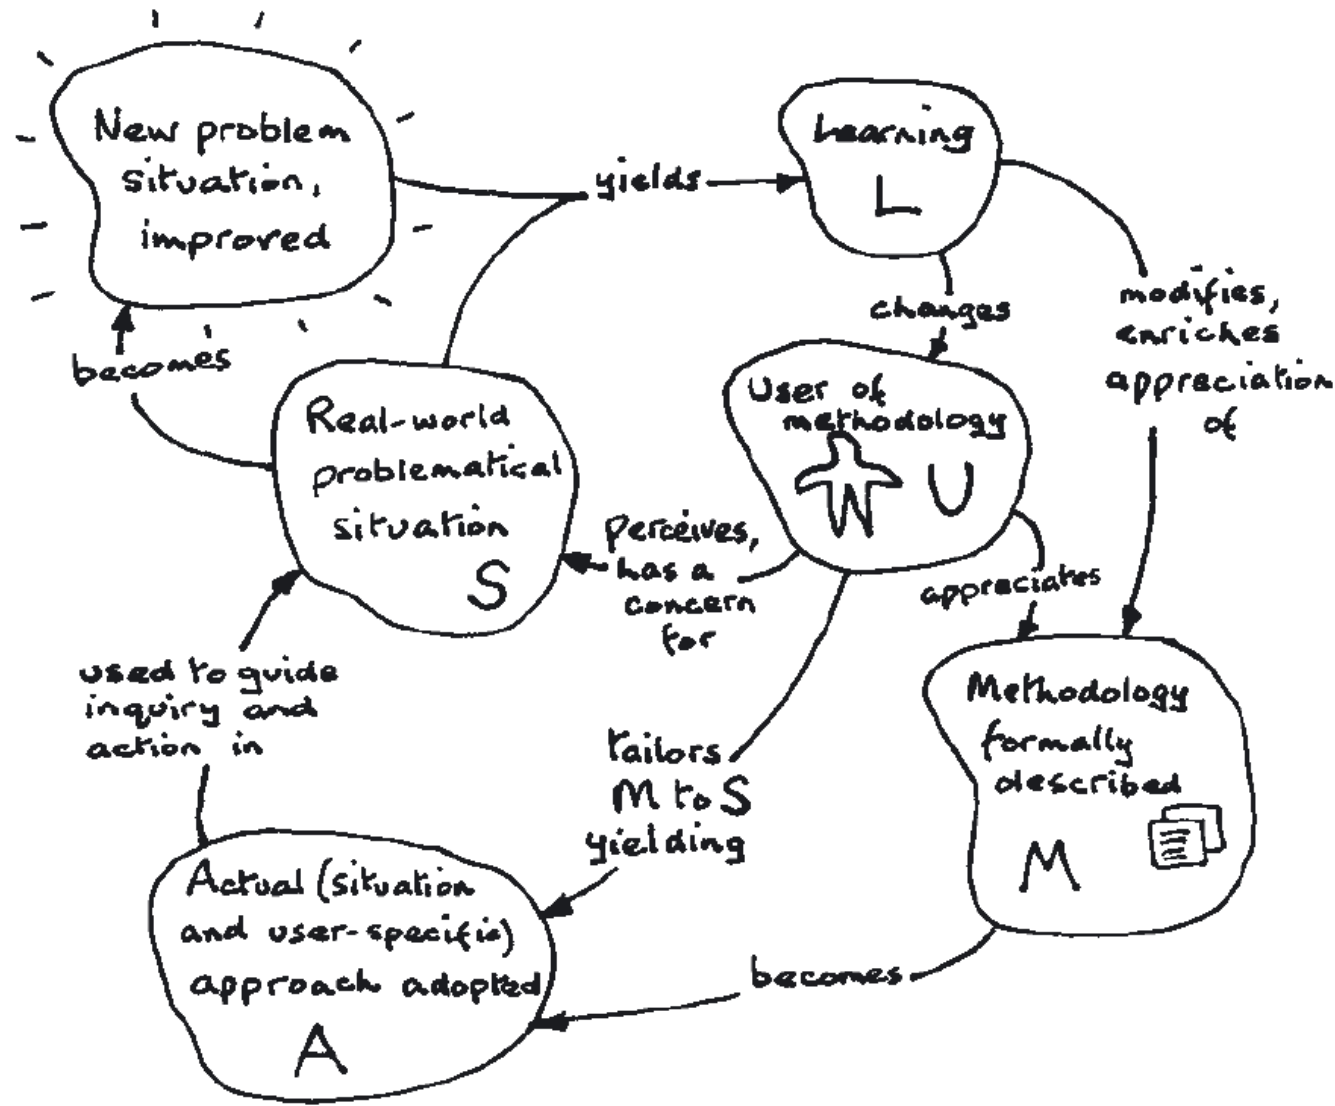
New problem situation, improved

yields

Learning
L

changes

modifies, enriches appreciation of

becomes

Real-world problematical situation
S

User of methodology
U

perceives, has a concern for

appreciates

used to guide inquiry and action in

tailors M to S yielding

Methodology formally described
M

Actual (situation and user-specific) approach adopted
A

becomes